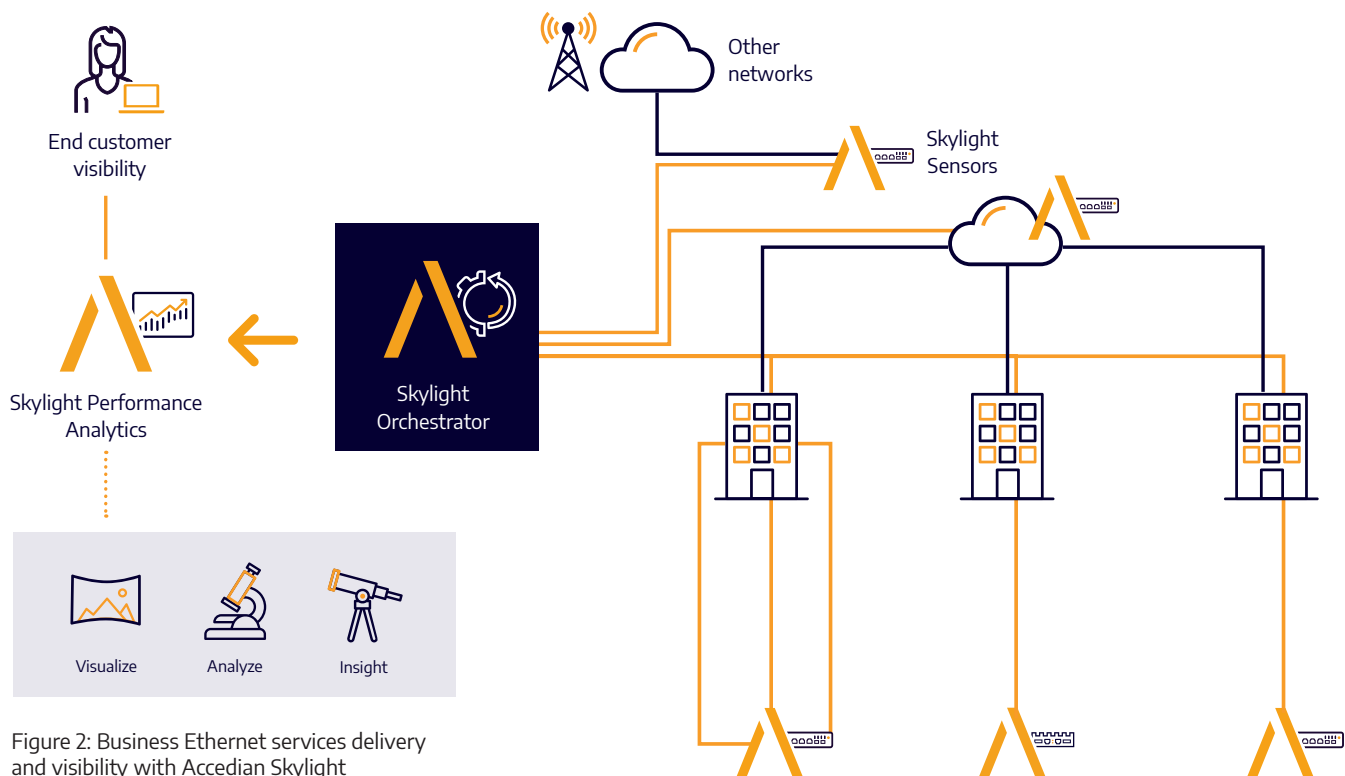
Other networks

Skylight Sensors

End customer visibility

Skylight Orchestrator

Skylight Performance Analytics

Visualize

Analyze

Insight

Figure 2: Business Ethernet services delivery and visibility with Accedian Skylight